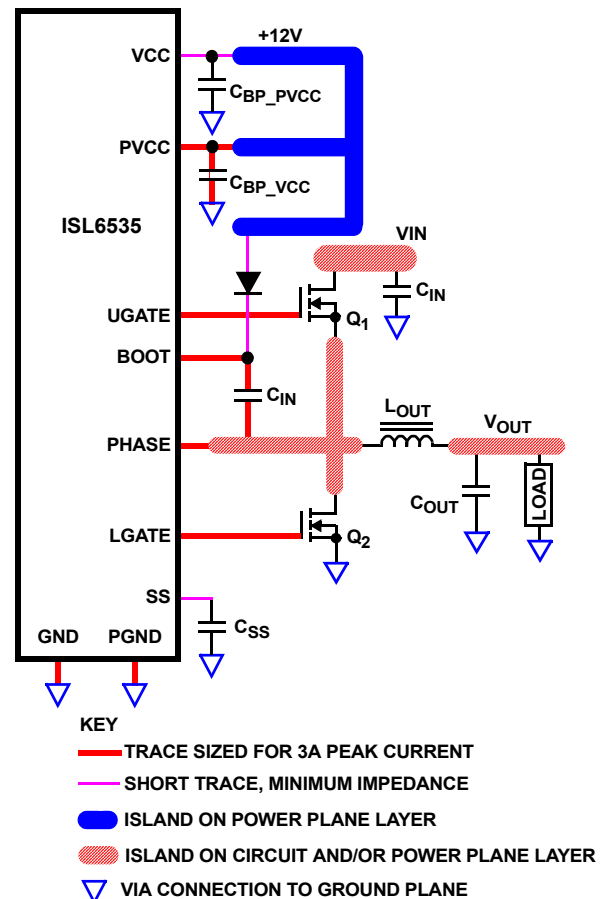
+12V

VCC

$C_{BP\_PVCC}$

PVCC

$C_{BP\_VCC}$

ISL6535

VIN

$C_{IN}$

UGATE

$Q_1$

BOOT

$C_{IN}$

PHASE

$L_{OUT}$

$V_{OUT}$

$C_{OUT}$

LOAD

LGATE

$Q_2$

SS

$C_{SS}$

GND

PGND

KEY

TRACE SIZED FOR 3A PEAK CURRENT

SHORT TRACE, MINIMUM IMPEDANCE

ISLAND ON POWER PLANE LAYER

ISLAND ON CIRCUIT AND/OR POWER PLANE LAYER

VIA CONNECTION TO GROUND PLANE